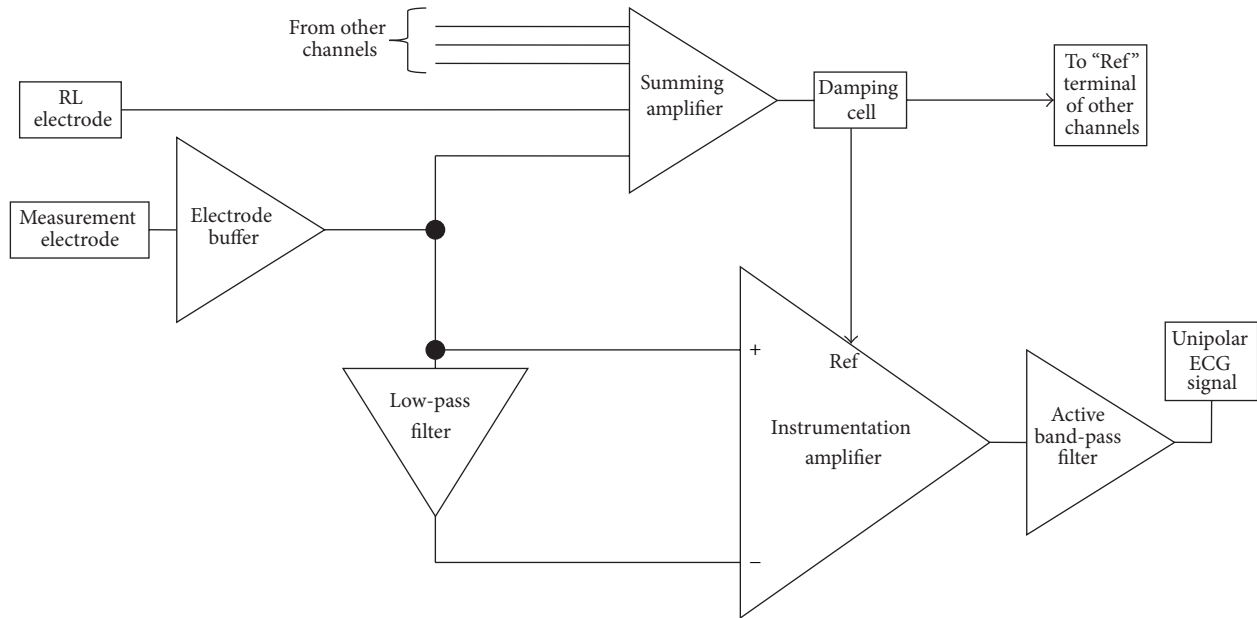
From other channels

RL electrode

Summing amplifier

Damping cell

To "Ref" terminal of other channels

Measurement electrode

Electrode buffer

+

Ref

Unipolar ECG signal

Low-pass filter

Instrumentation amplifier

Active band-pass filter

−